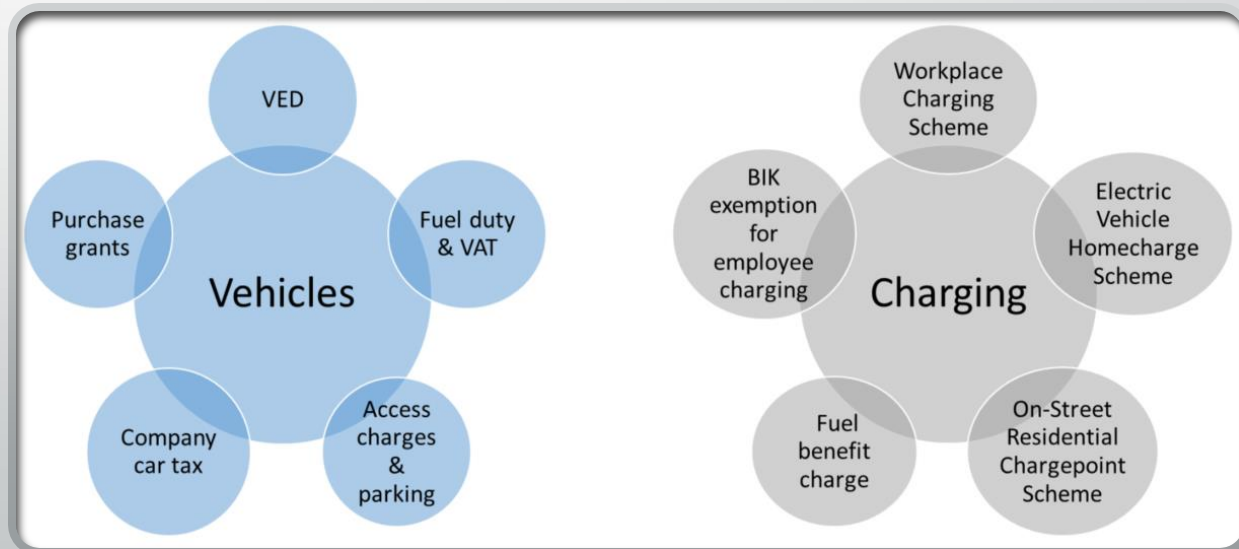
VED

Purchase grants

Fuel duty & VAT

Vehicles

Company car tax

Access charges & parking

Workplace Charging Scheme

BIK exemption for employee charging

Electric Vehicle Homecharge Scheme

Charging

Fuel benefit charge

On-Street Residential Chargepoint Scheme